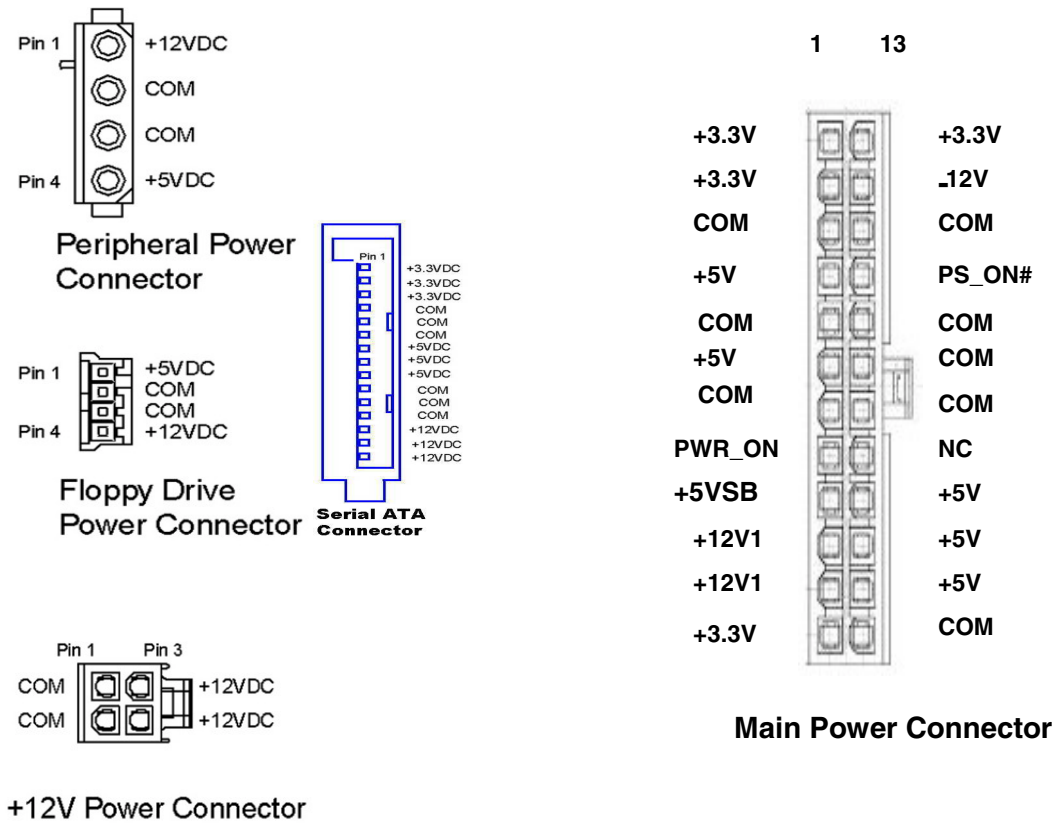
Pin 1 +12VDC
COM
COM
Pin 4 +5VDC

Peripheral Power Connector

Pin 1
+3.3VDC
+3.3VDC
+3.3VDC
COM
COM
COM
+5VDC
+5VDC
+5VDC
COM
COM
COM
+12VDC
+12VDC
+12VDC

Serial ATA Connector

Pin 1 +5VDC
COM
COM
Pin 4 +12VDC

Floppy Drive Power Connector

Pin 1 Pin 3
COM +12VDC
COM +12VDC

+12V Power Connector

1 13

| | |
|---|---|
| +3.3V | +3.3V |
| +3.3V | -12V |
| COM | COM |
| +5V | PS_ON# |
| COM | COM |
| +5V | COM |
| COM | COM |
| PWR_ON | NC |
| +5VSB | +5V |
| +12V1 | +5V |
| +12V1 | +5V |
| +3.3V | COM |

Main Power Connector